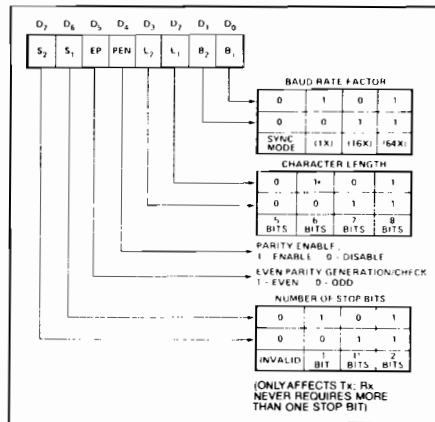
$D_7$ $D_6$ $D_5$ $D_4$ $D_3$ $D_2$ $D_1$ $D_0$

| $S_2$ | $S_1$ | EP | PEN | $L_2$ | $L_1$ | $B_2$ | $B_1$ |
|---|---|---|---|---|---|---|---|

BAUD RATE FACTOR

| 0 | 1 | 0 | 1 |
|---|---|---|---|
| 0 | 0 | 1 | 1 |
| SYNC MODE | (1X) | (16X) | (64X) |

CHARACTER LENGTH

| 0 | 1 | 0 | 1 |
|---|---|---|---|
| 0 | 0 | 1 | 1 |
| 5 BITS | 6 BITS | 7 BITS | 8 BITS |

PARITY ENABLE
1 - ENABLE 0 - DISABLE

EVEN PARITY GENERATION/CHECK
1 - EVEN 0 - ODD

NUMBER OF STOP BITS

| 0 | 1 | 0 | 1 |
|---|---|---|---|
| 0 | 0 | 1 | 1 |
| INVALID | 1 BIT | $1\frac{1}{2}$ BITS | 2 BITS |

(ONLY AFFECTS Tx; Rx NEVER REQUIRES MORE THAN ONE STOP BIT)